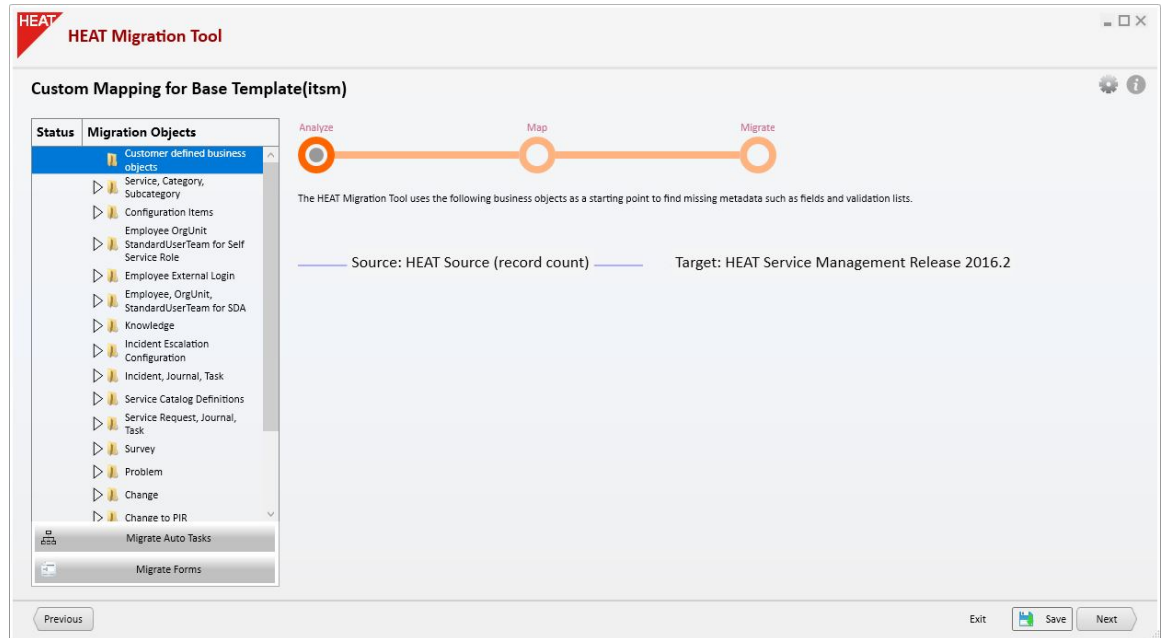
HEAT

HEAT Migration Tool

Custom Mapping for Base Template(itsm)

| Status | Migration Objects |
|---|---|
| | Customer defined business objects |
| | Service, Category, Subcategory |
| | Configuration Items |
| | Employee OrgUnit StandardUserTeam for Self Service Role |
| | Employee External Login |
| | Employee, OrgUnit, StandardUserTeam for SDA |
| | Knowledge |
| | Incident Escalation Configuration |
| | Incident, Journal, Task |
| | Service Catalog Definitions |
| | Service Request, Journal, Task |
| | Survey |
| | Problem |
| | Change |
| | Change to PIR |

Migrate Auto Tasks

Migrate Forms

Analyze Map Migrate

The HEAT Migration Tool uses the following business objects as a starting point to find missing metadata such as fields and validation lists.

Source: HEAT Source (record count)

Target: HEAT Service Management Release 2016.2

Previous

Exit Save Next